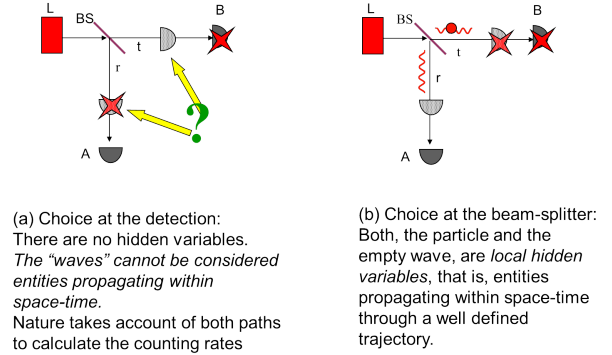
L

BS

t

B

r

?

A

L

BS

t

B

r

A

(a) Choice at the detection:
There are no hidden variables.
*The "waves" cannot be considered entities propagating within space-time.*
Nature takes account of both paths to calculate the counting rates

(b) Choice at the beam-splitter:
Both, the particle and the empty wave, are *local hidden variables*, that is, entities propagating within space-time through a well defined trajectory.